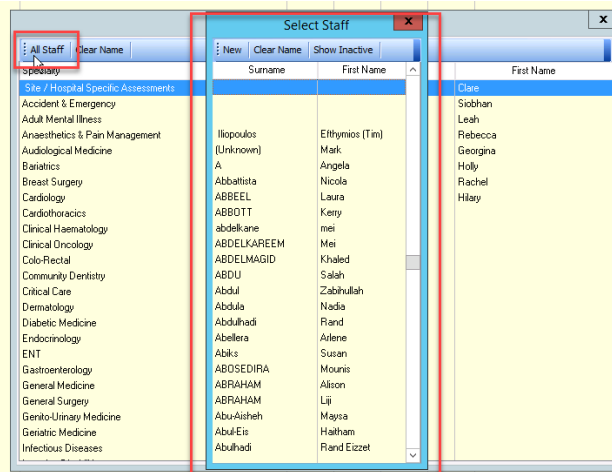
All Staff | Clear Name
Specialty
Site / Hospital Specific Assessments
Accident & Emergency
Adult Mental Illness
Anaesthetics & Pain Management
Audiological Medicine
Bariatrics
Breast Surgery
Cardiology
Cardiothoracics
Clinical Haematology
Clinical Oncology
Colo-Rectal
Community Dentistry
Critical Care
Dermatology
Diabetic Medicine
Endocrinology
ENT
Gastroenterology
General Medicine
General Surgery
Genito-Urinary Medicine
Geriatric Medicine
Infectious Diseases

Select Staff
x
New | Clear Name | Show Inactive

| Surname | First Name |
|---|---|
| | |
| Iliopoulos | Efthymios (Tim) |
| (Unknown) | Mark |
| A | Angela |
| Abbattista | Nicola |
| ABBEEL | Laura |
| ABBOTT | Kerry |
| abdelkane | mei |
| ABDELKAREEM | Mei |
| ABDELMAGID | Khaled |
| ABDU | Salah |
| Abdul | Zabihullah |
| Abdula | Nadia |
| Abdulhadi | Rand |
| Abellera | Arlene |
| Abiks | Susan |
| ABOSEDIRA | Mounis |
| ABRAHAM | Alison |
| ABRAHAM | Liji |
| Abu-Aisheh | Maysa |
| Abul-Eis | Haitham |
| Abulhadi | Rand Eizzet |

x
First Name
Clare
Siobhan
Leah
Rebecca
Georgina
Holly
Rachel
Hilary